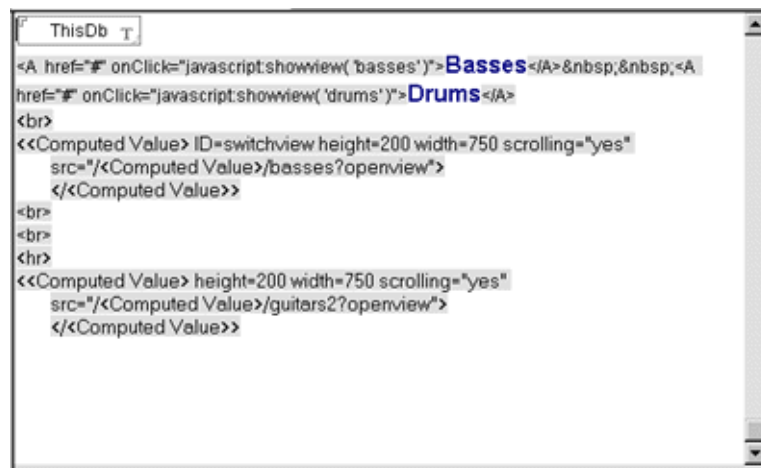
ThisDb T

<A href="#" onClick="javascript:showview( 'basses' )">Basses</A>&nbsp;&nbsp;<A href="#" onClick="javascript:showview( 'drums' )">Drums</A>
<br>
<<Computed Value> ID=switchview height=200 width=750 scrolling="yes"
src="/<Computed Value>/basses?openview">
</<Computed Value>>
<br>
<br>
<hr>
<<Computed Value> height=200 width=750 scrolling="yes"
src="/<Computed Value>/guitars2?openview">
</<Computed Value>>